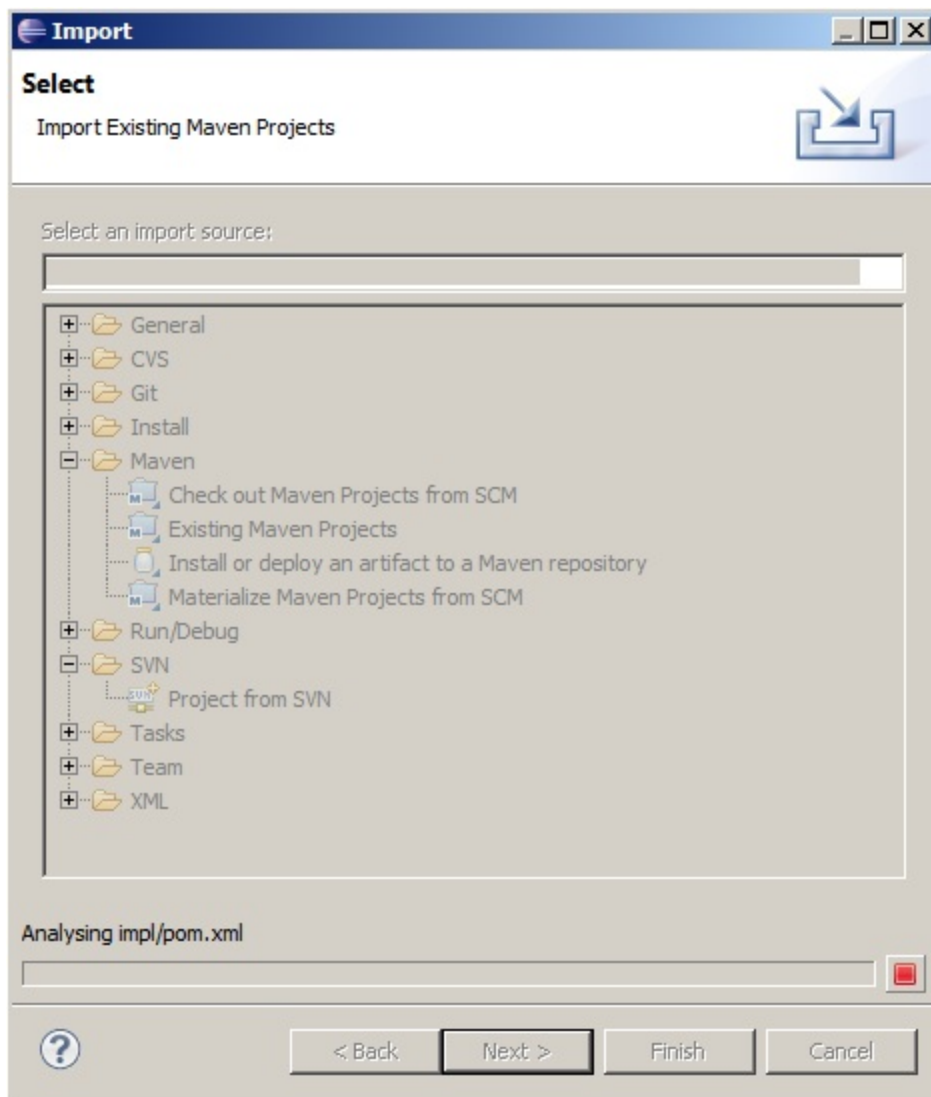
Import

Select

Import Existing Maven Projects

Select an import source:

General
CVS
Git
Install
Maven
Check out Maven Projects from SCM
Existing Maven Projects
Install or deploy an artifact to a Maven repository
Materialize Maven Projects from SCM
Run/Debug
SVN
Project from SVN
Tasks
Team
XML

Analysing impl/pom.xml

?

< Back
Next >
Finish
Cancel